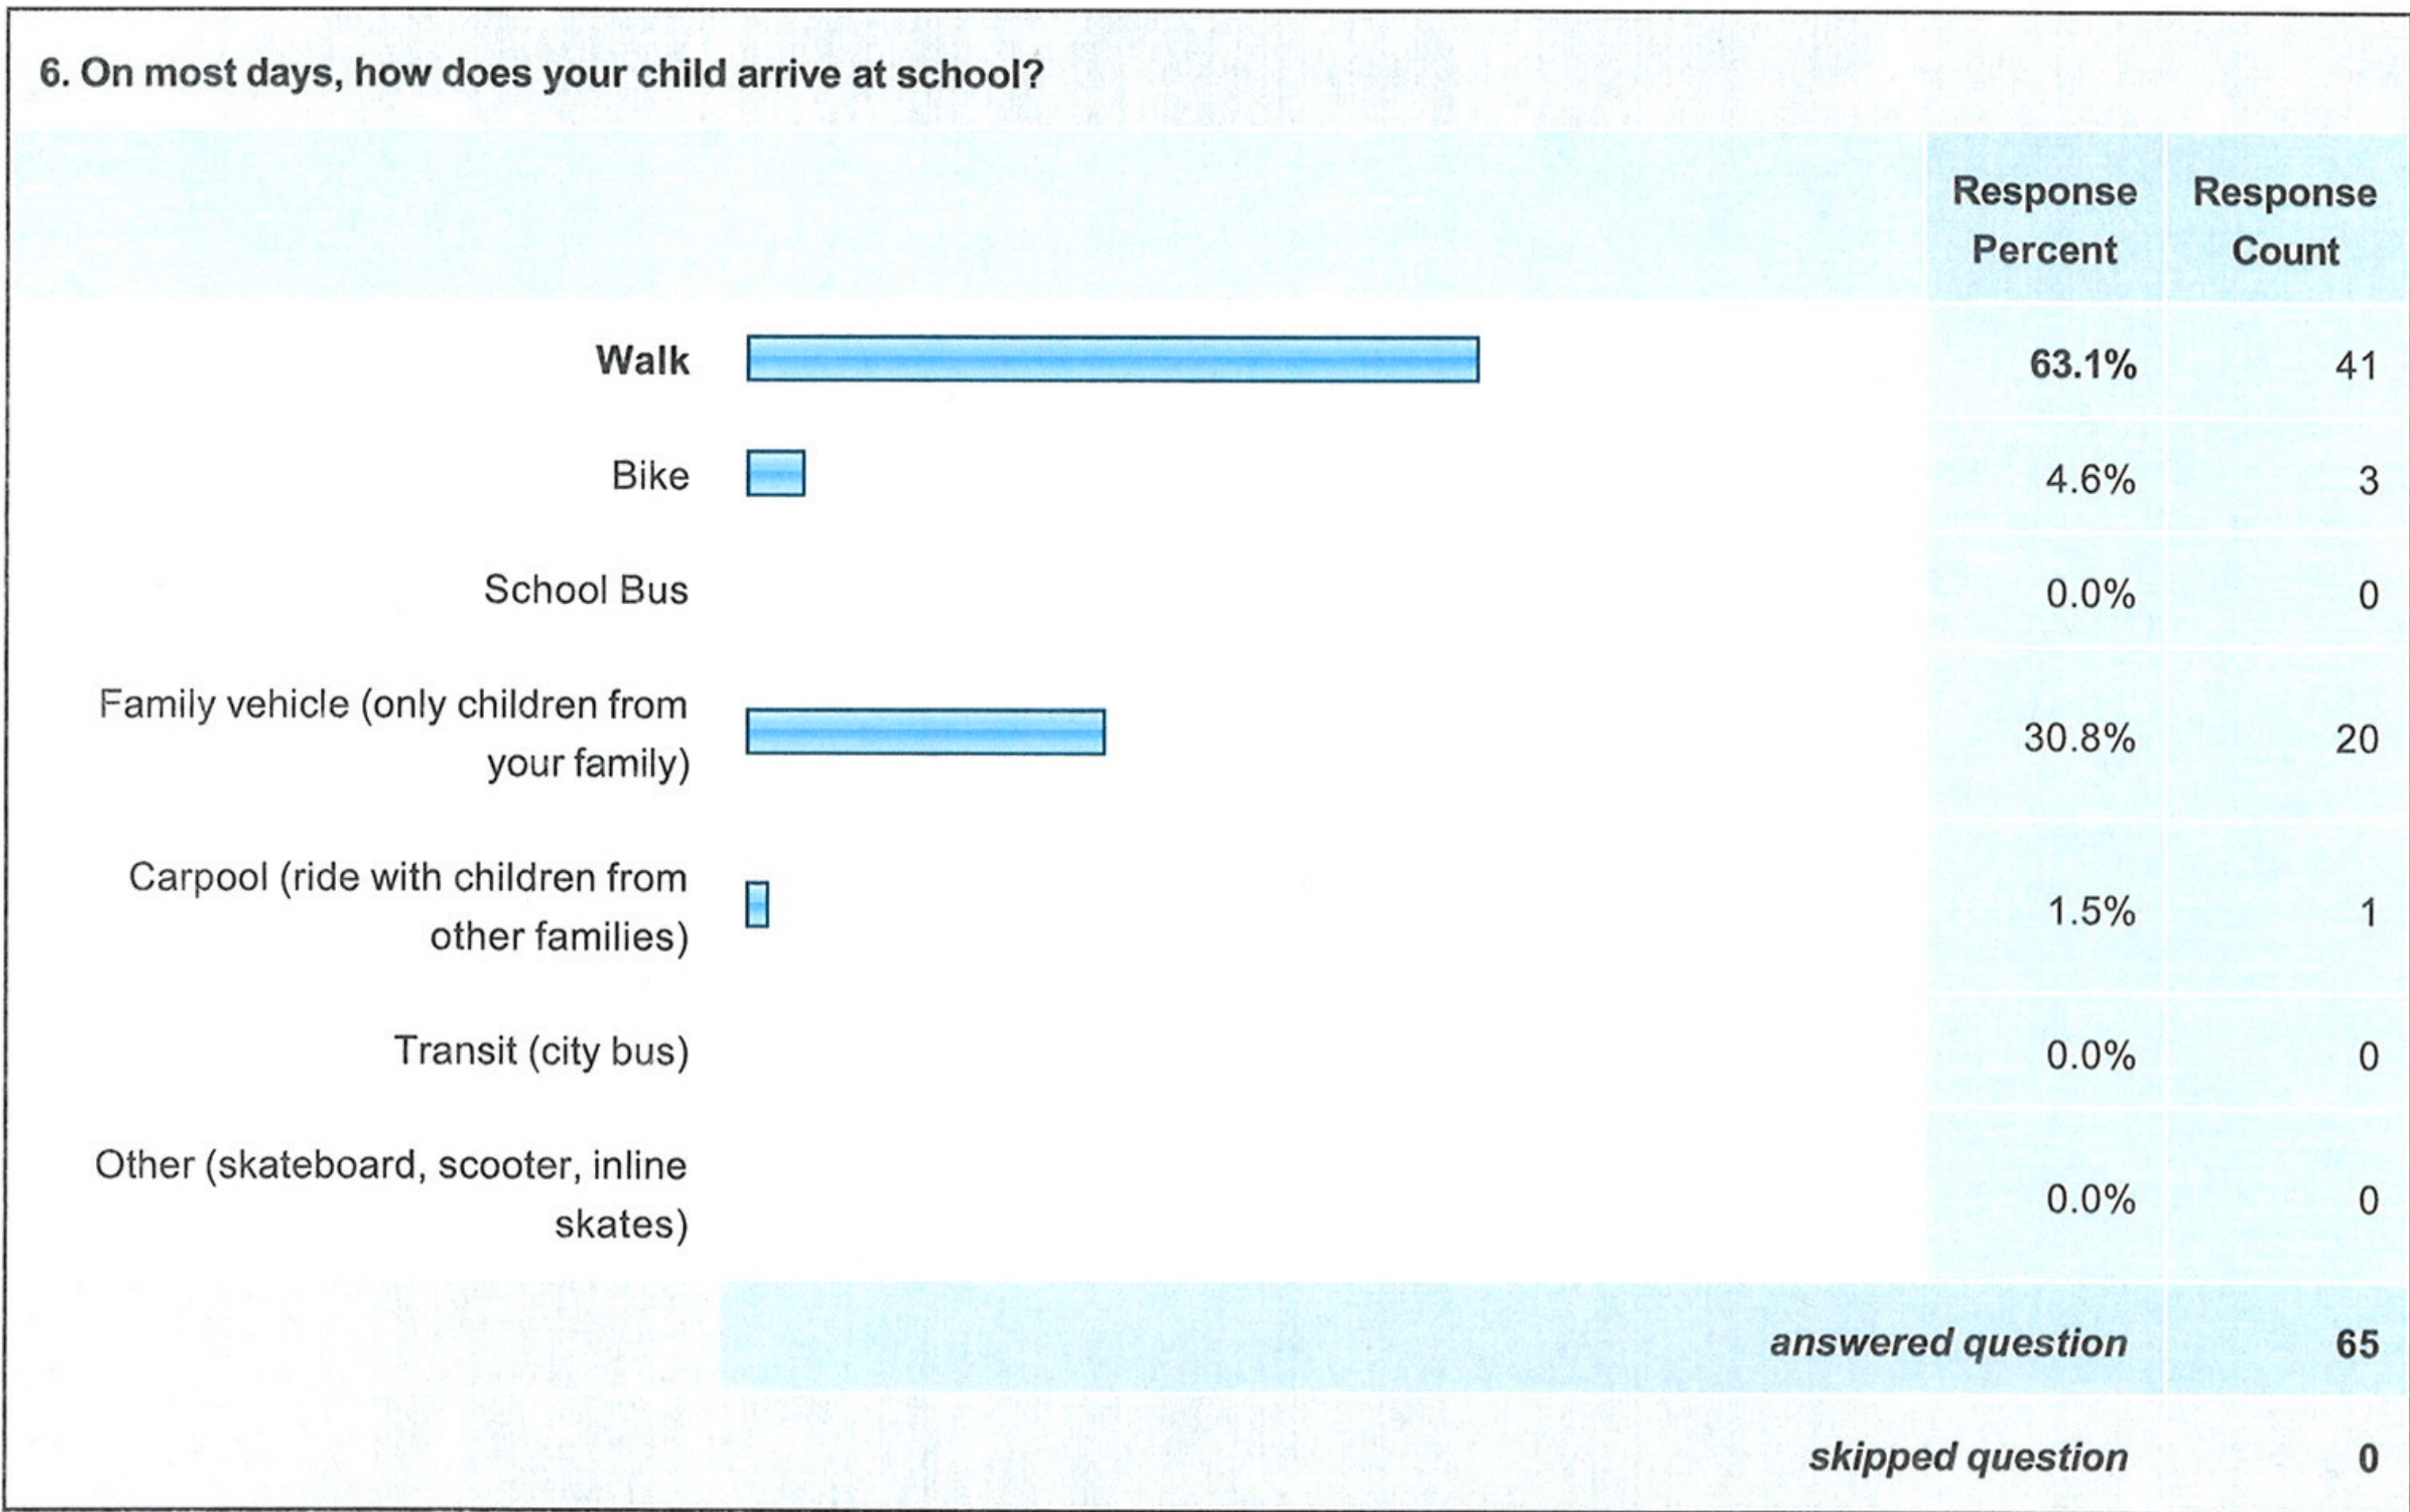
6. On most days, how does your child arrive at school?

| | Response Percent | Response Count |
|---|---|---|
| Walk | 63.1% | 41 |
| Bike | 4.6% | 3 |
| School Bus | 0.0% | 0 |
| Family vehicle (only children from your family) | 30.8% | 20 |
| Carpool (ride with children from other families) | 1.5% | 1 |
| Transit (city bus) | 0.0% | 0 |
| Other (skateboard, scooter, inline skates) | 0.0% | 0 |
| | answered question | 65 |
| | skipped question | 0 |